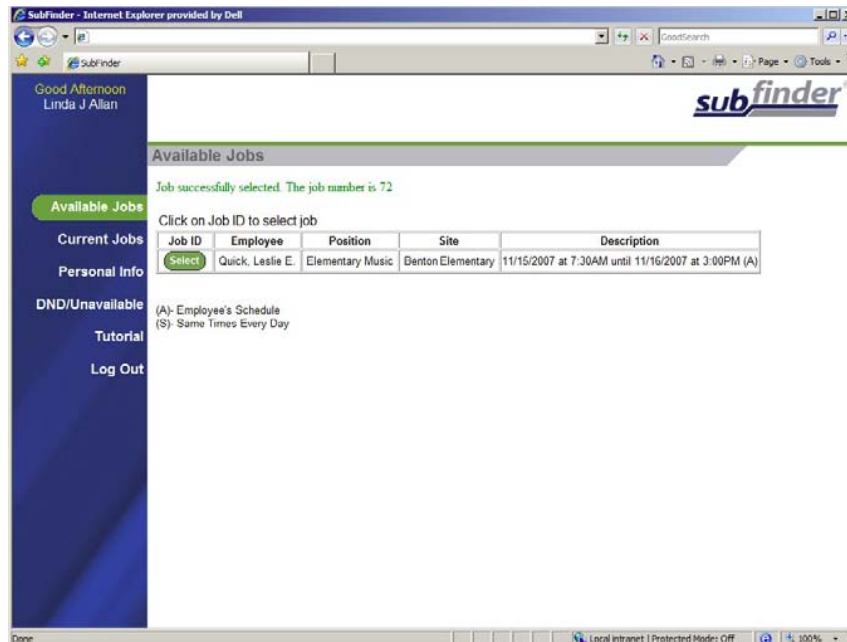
SubFinder - Internet Explorer provided by Dell

GoodSearch

SubFinder

Page • Tools •

Good Afternoon
Linda J Allan

subfinder

Available Jobs

Job successfully selected. The job number is 72

Available Jobs

Current Jobs

Personal Info

DND/Unavailable

Tutorial

Log Out

Click on Job ID to select job

| Job ID | Employee | Position | Site | Description |
|---|---|---|---|---|
| Select | Quick, Leslie E. | Elementary Music | Benton Elementary | 11/15/2007 at 7:30AM until 11/16/2007 at 3:00PM (A) |

(A)- Employee's Schedule
(S)- Same Times Every Day

Done

Local intranet | Protected Mode: Off

100%